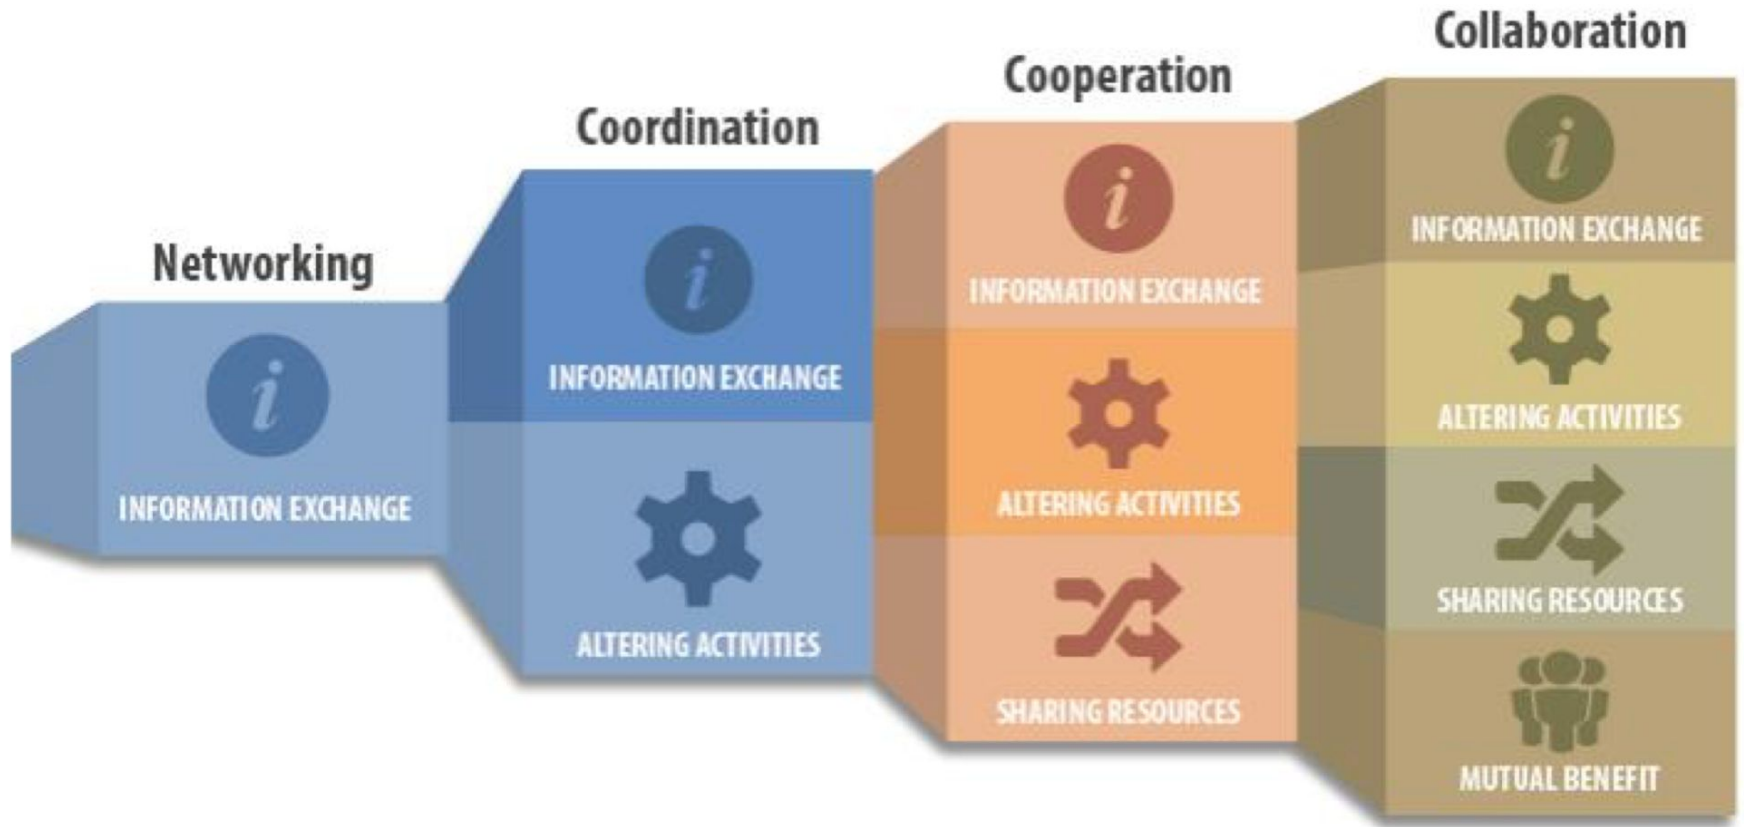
Networking

INFORMATION EXCHANGE

Coordination

INFORMATION EXCHANGE

ALTERING ACTIVITIES

Cooperation

INFORMATION EXCHANGE

ALTERING ACTIVITIES

SHARING RESOURCES

Collaboration

INFORMATION EXCHANGE

ALTERING ACTIVITIES

SHARING RESOURCES

MUTUAL BENEFIT